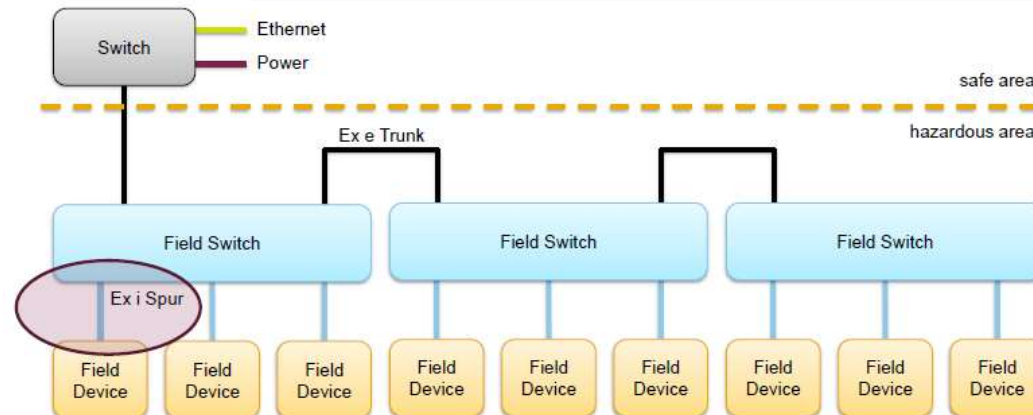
Switch

Ethernet

Power

safe area

hazardous area

Ex e Trunk

Field Switch

Field Switch

Field Switch

Ex i Spur

Field Device

Field Device

Field Device

Field Device

Field Device

Field Device

Field Device

Field Device

Field Device